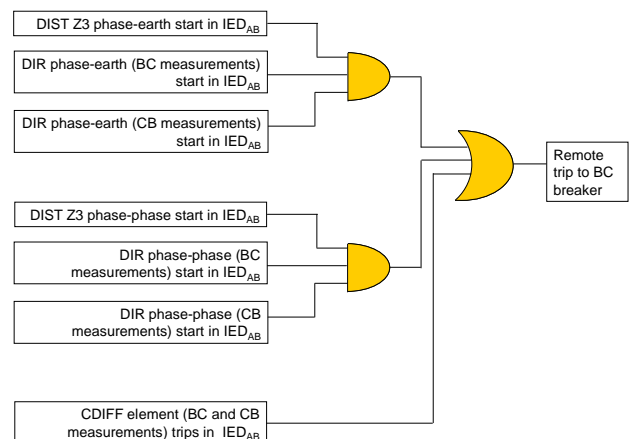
DIST Z3 phase-earth start in $IED_{AB}$

DIR phase-earth (BC measurements) start in $IED_{AB}$

DIR phase-earth (CB measurements) start in $IED_{AB}$

Remote trip to BC breaker

DIST Z3 phase-phase start in $IED_{AB}$

DIR phase-phase (BC measurements) start in $IED_{AB}$

DIR phase-phase (CB measurements) start in $IED_{AB}$

CDIFF element (BC and CB measurements) trips in $IED_{AB}$